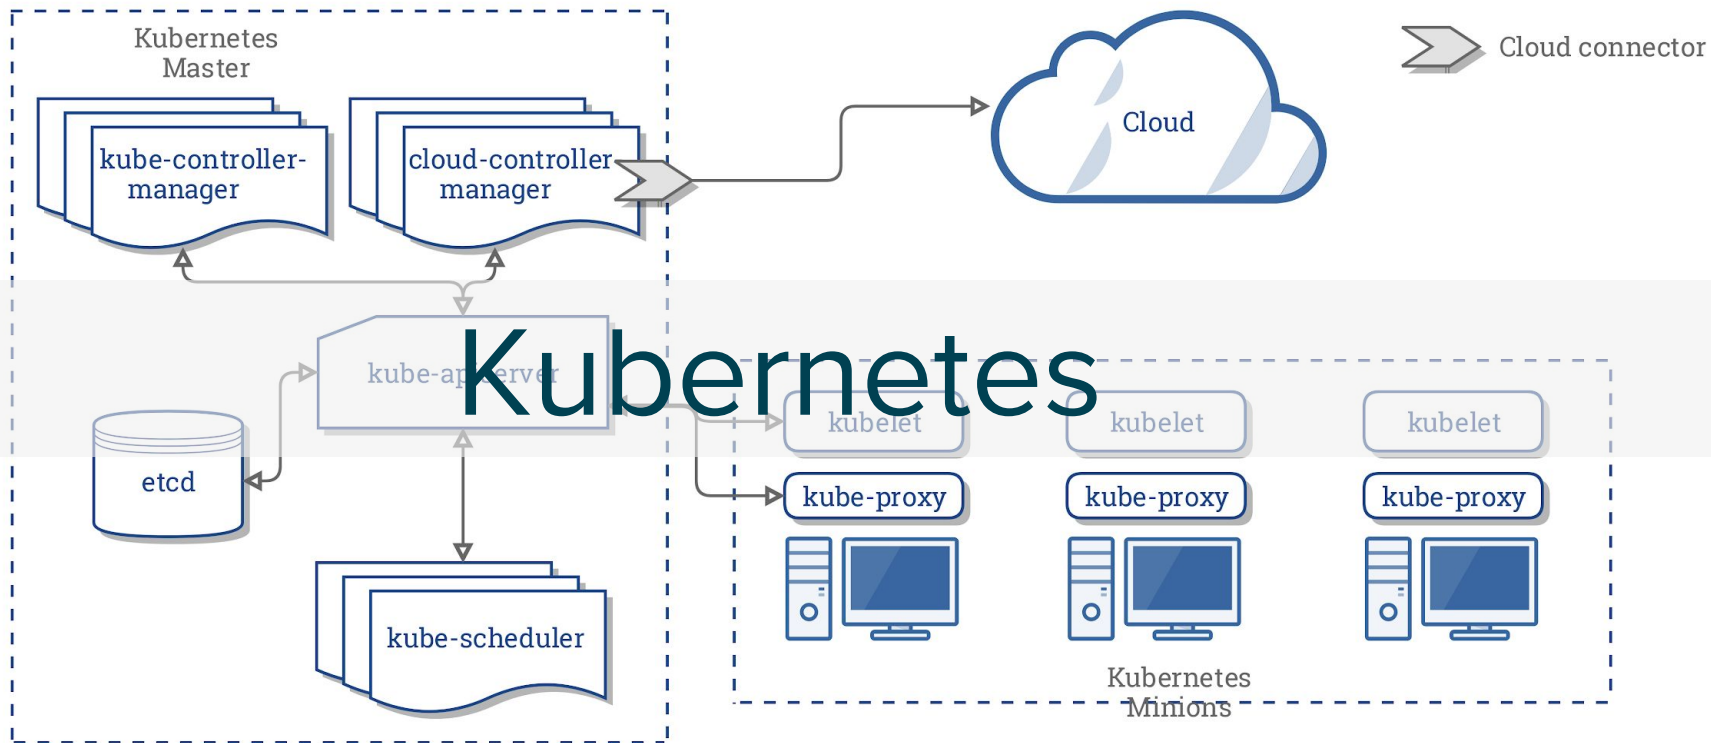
Kubernetes Master

kube-controller-manager

cloud-controller manager

Cloud

Cloud connector

Kubernetes

kube-ap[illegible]erver

etcd

kube-scheduler

kubelet

kube-proxy

kubelet

kube-proxy

kubelet

kube-proxy

Kubernetes Minions